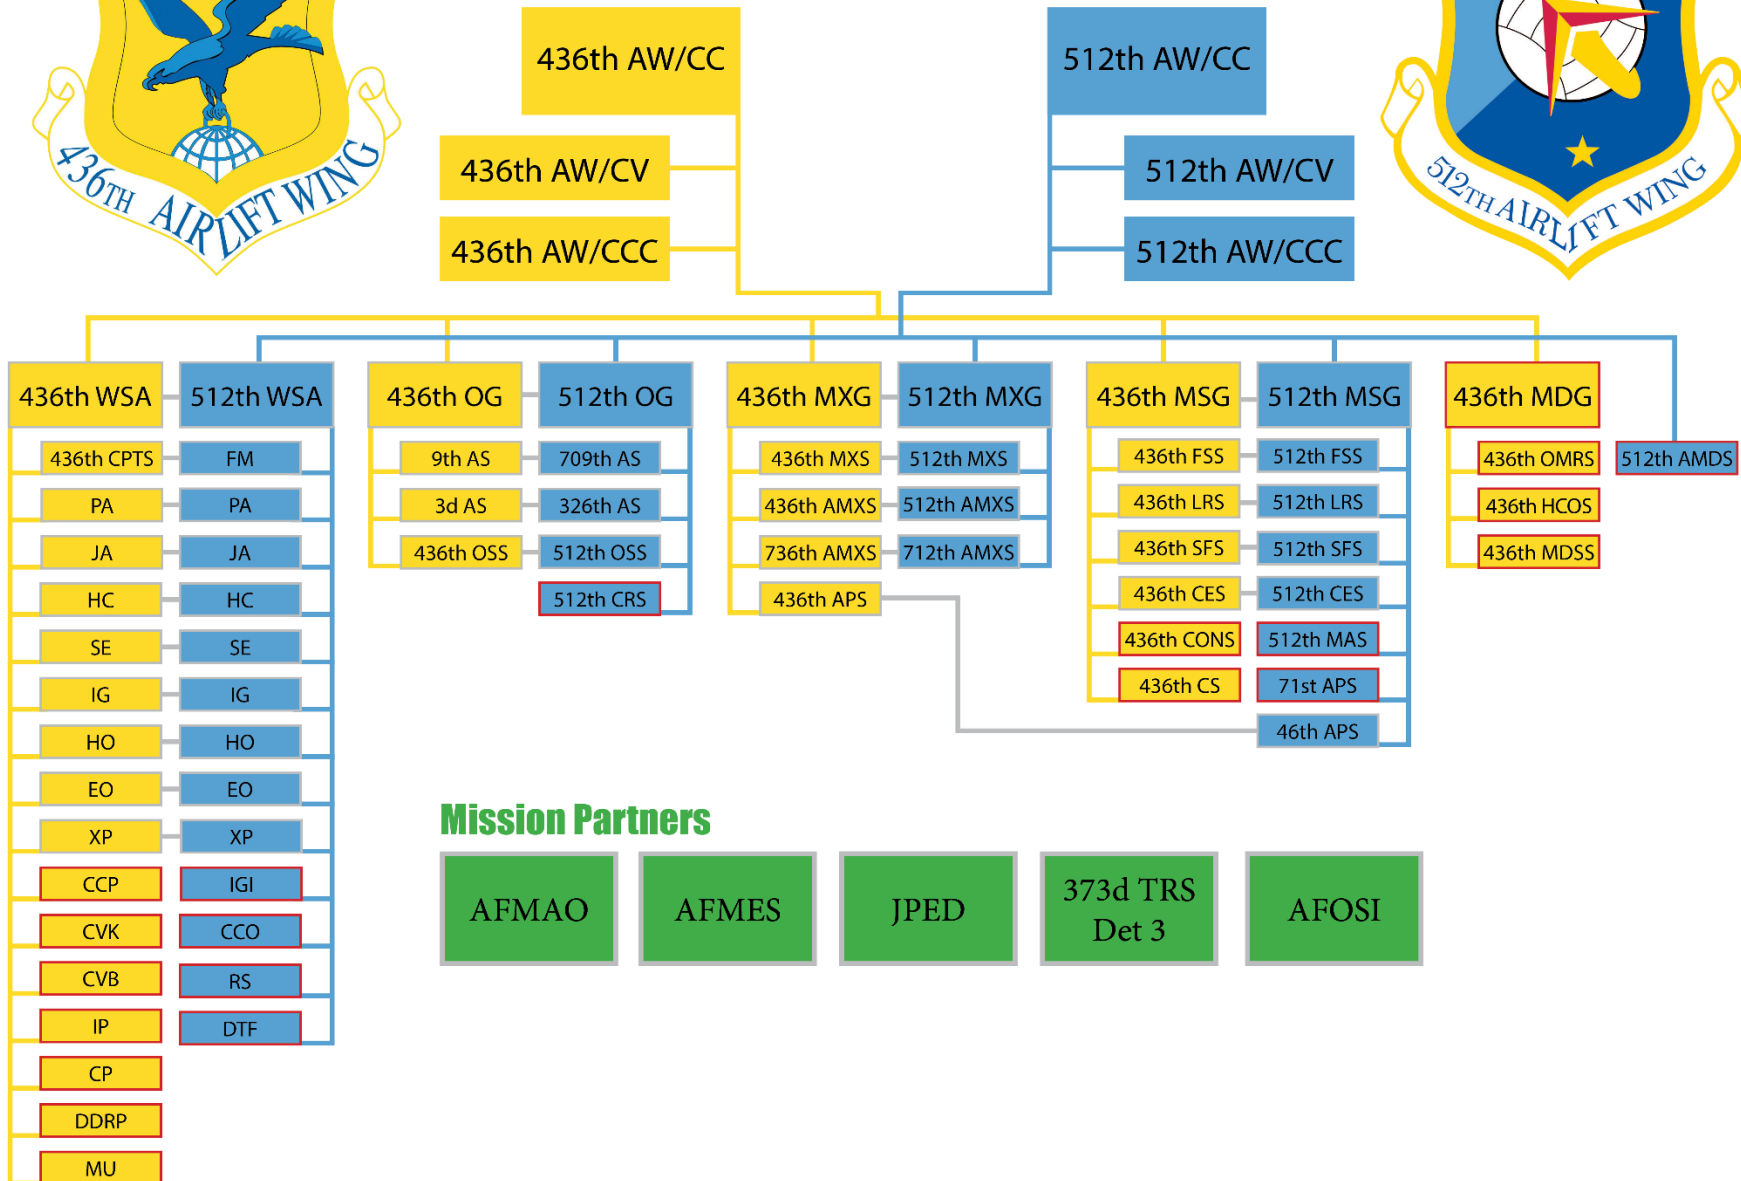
436TH AIRLIFT WING

436th AW/CC

436th AW/CV

436th AW/CCC

512th AW/CC

512th AW/CV

512th AW/CCC

512TH AIRLIFT WING

436th WSA
436th CPTS
PA
JA
HC
SE
IG
HO
EO
XP
CCP
CVK
CVB
IP
CP
DDRP
MU

512th WSA
FM
PA
JA
HC
SE
IG
HO
EO
XP
IGI
CCO
RS
DTF

436th OG
9th AS
3d AS
436th OSS

512th OG
709th AS
326th AS
512th OSS
512th CRS

436th MXG
436th MXS
436th AMXS
736th AMXS
436th APS

512th MXG
512th MXS
512th AMXS
712th AMXS

436th MSG
436th FSS
436th LRS
436th SFS
436th CES
436th CONS
436th CS

512th MSG
512th FSS
512th LRS
512th SFS
512th CES
512th MAS
71st APS
46th APS

436th MDG
436th OMRS
436th HCOS
436th MDSS

512th AMDS

Mission Partners

AFMAO

AFMES

JPED

373d TRS Det 3

AFOSI